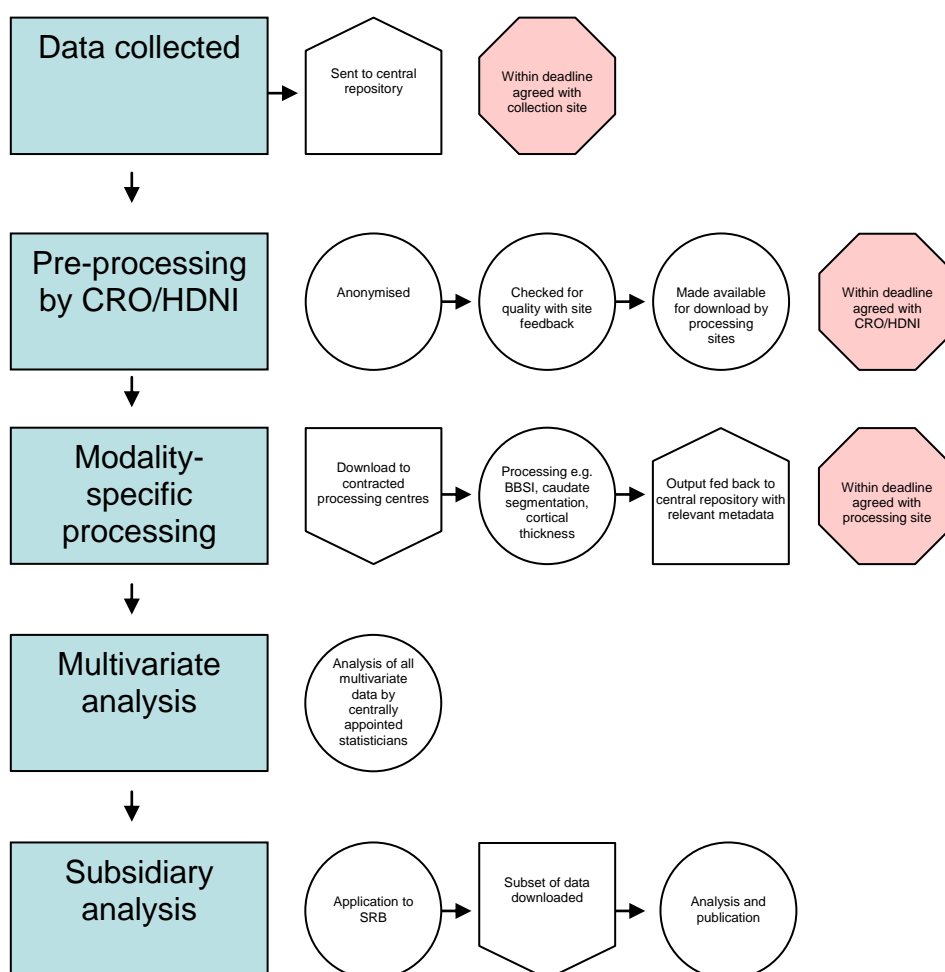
Data collected

Sent to central repository

Within deadline agreed with collection site

Pre-processing by CRO/HDNI

Anonymised

Checked for quality with site feedback

Made available for download by processing sites

Within deadline agreed with CRO/HDNI

Modality-specific processing

Download to contracted processing centres

Processing e.g. BBSI, caudate segmentation, cortical thickness

Output fed back to central repository with relevant metadata

Within deadline agreed with processing site

Multivariate analysis

Analysis of all multivariate data by centrally appointed statisticians

Subsidiary analysis

Application to SRB

Subset of data downloaded

Analysis and publication